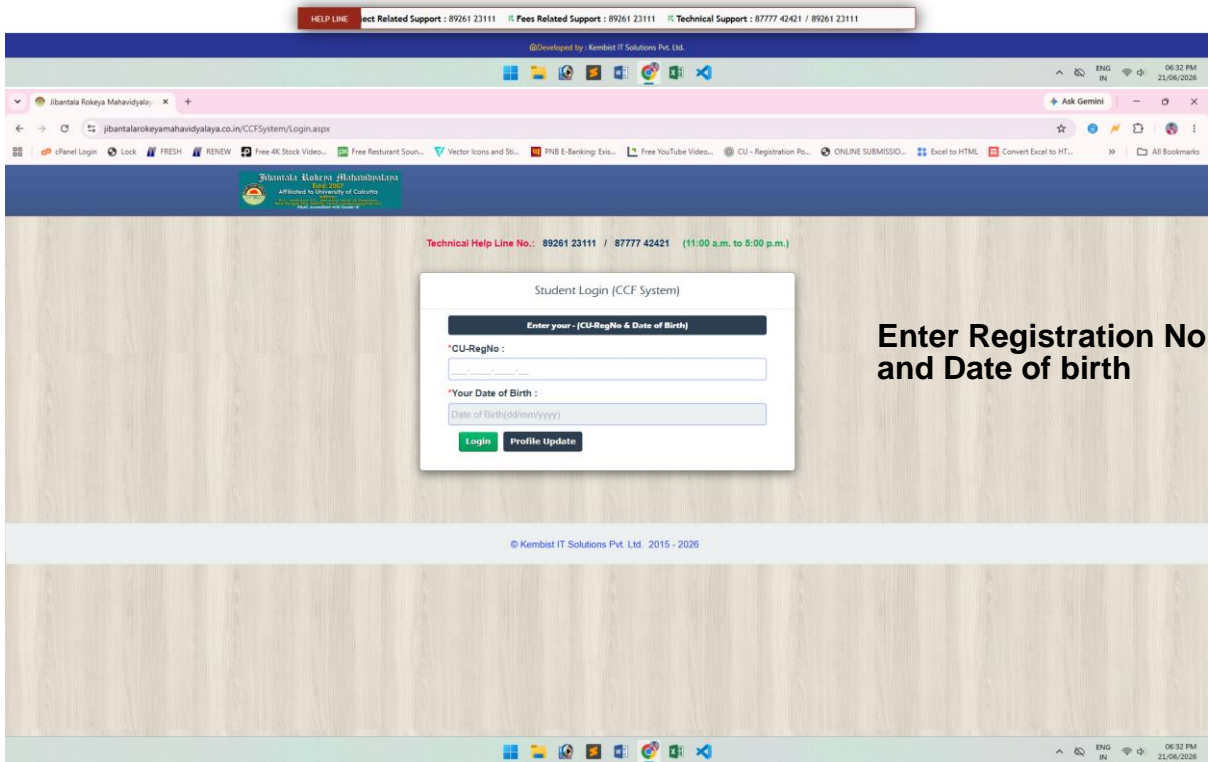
HELP LINE ect Related Support : 89261 23111 Fees Related Support : 89261 23111 Technical Support : 87777 42421 / 89261 23111

©Developed by : Kembist IT Solutions Pvt. Ltd.

ENG IN 06:32 PM 21/06/2026

Jibantala Rokeya Mahavidyalay ×

Ask Gemini

jibantalarokeyamahavidyalaya.co.in/CCFSystem/Login.aspx

cPanel Login Lock FRESH RENEW Free 4K Stock Video... Free Resturant Soun... Vector Icons and Sti... PNB E-Banking: Exis... Free YouTube Video... CU - Registration Po... ONLINE SUBMISSIO... Excel to HTML Convert Excel to HT... » All Bookmarks

Jibantala Rokeya Mahavidyalaya
Estd. 2007
Affiliated to University of Calcutta
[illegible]
NAAC Accredited with Grade B

Technical Help Line No.: 89261 23111 / 87777 42421 (11:00 a.m. to 5:00 p.m.)

Student Login (CCF System)

Enter your - (CU-RegNo & Date of Birth)

*CU-RegNo :

___-___-___-___

*Your Date of Birth :

Date of Birth(dd/mm/yyyy)

Login Profile Update

Enter Registration No and Date of birth

© Kembist IT Solutions Pvt. Ltd. 2015 - 2026

ENG IN 06:32 PM 21/06/2026